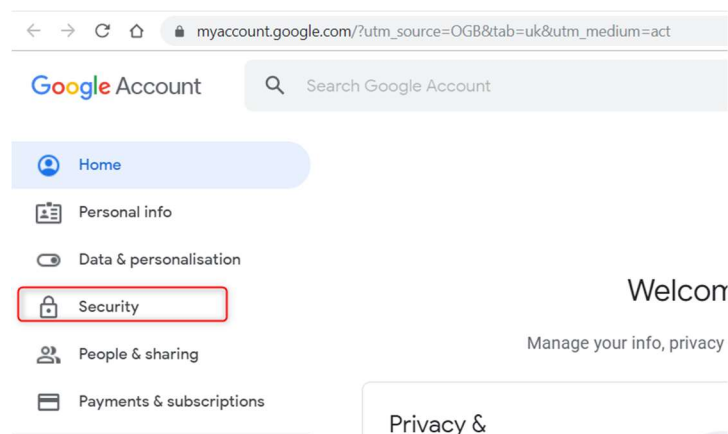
myaccount.google.com/?utm_source=OGB&tab=uk&utm_medium=act

Google Account

Search Google Account

Home

Personal info

Data & personalisation

Security

People & sharing

Payments & subscriptions

Welcom

Manage your info, privacy

Privacy &